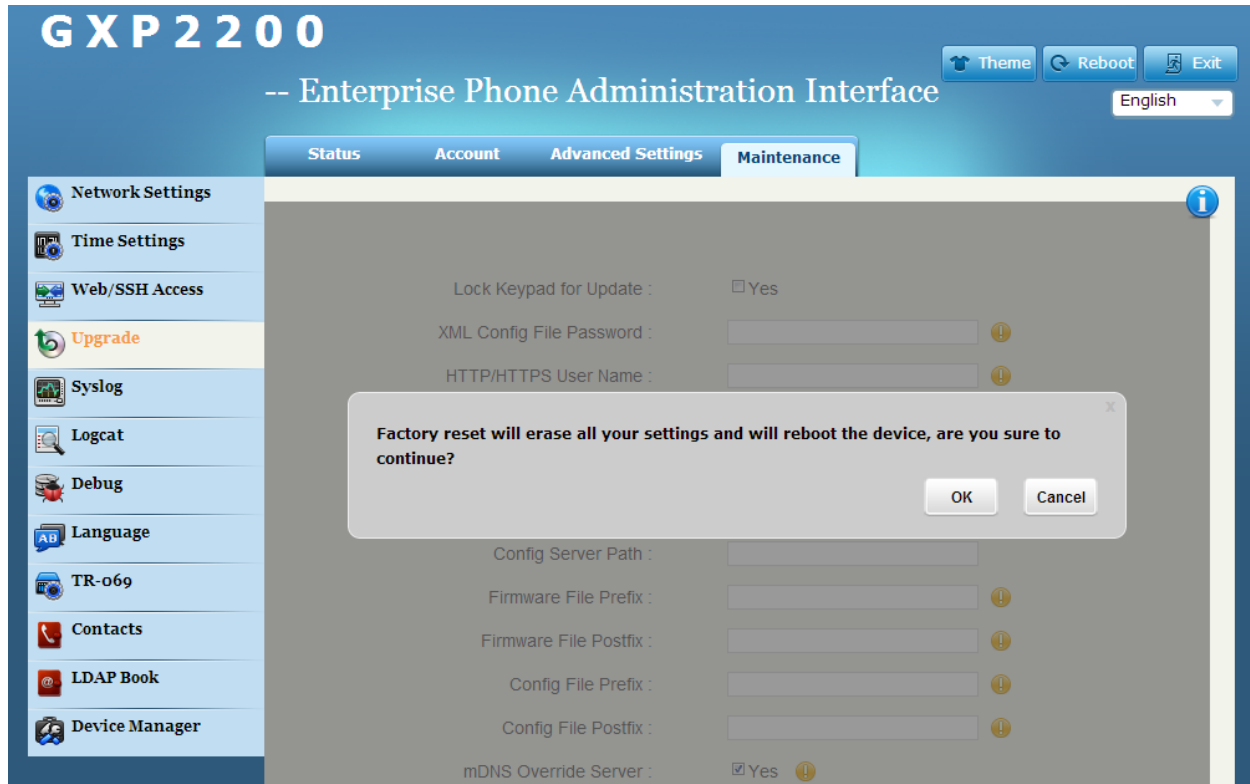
GXP2200

-- Enterprise Phone Administration Interface

Theme
Reboot
Exit
English

Status
Account
Advanced Settings
Maintenance

Network Settings
Time Settings
Web/SSH Access
Upgrade
Syslog
Logcat
Debug
Language
TR-069
Contacts
LDAP Book
Device Manager

Lock Keypad for Update : Yes
XML Config File Password :
HTTP/HTTPS User Name :

x
Factory reset will erase all your settings and will reboot the device, are you sure to continue?
OK
Cancel

Config Server Path :
Firmware File Prefix :
Firmware File Postfix :
Config File Prefix :
Config File Postfix :
mDNS Override Server : Yes